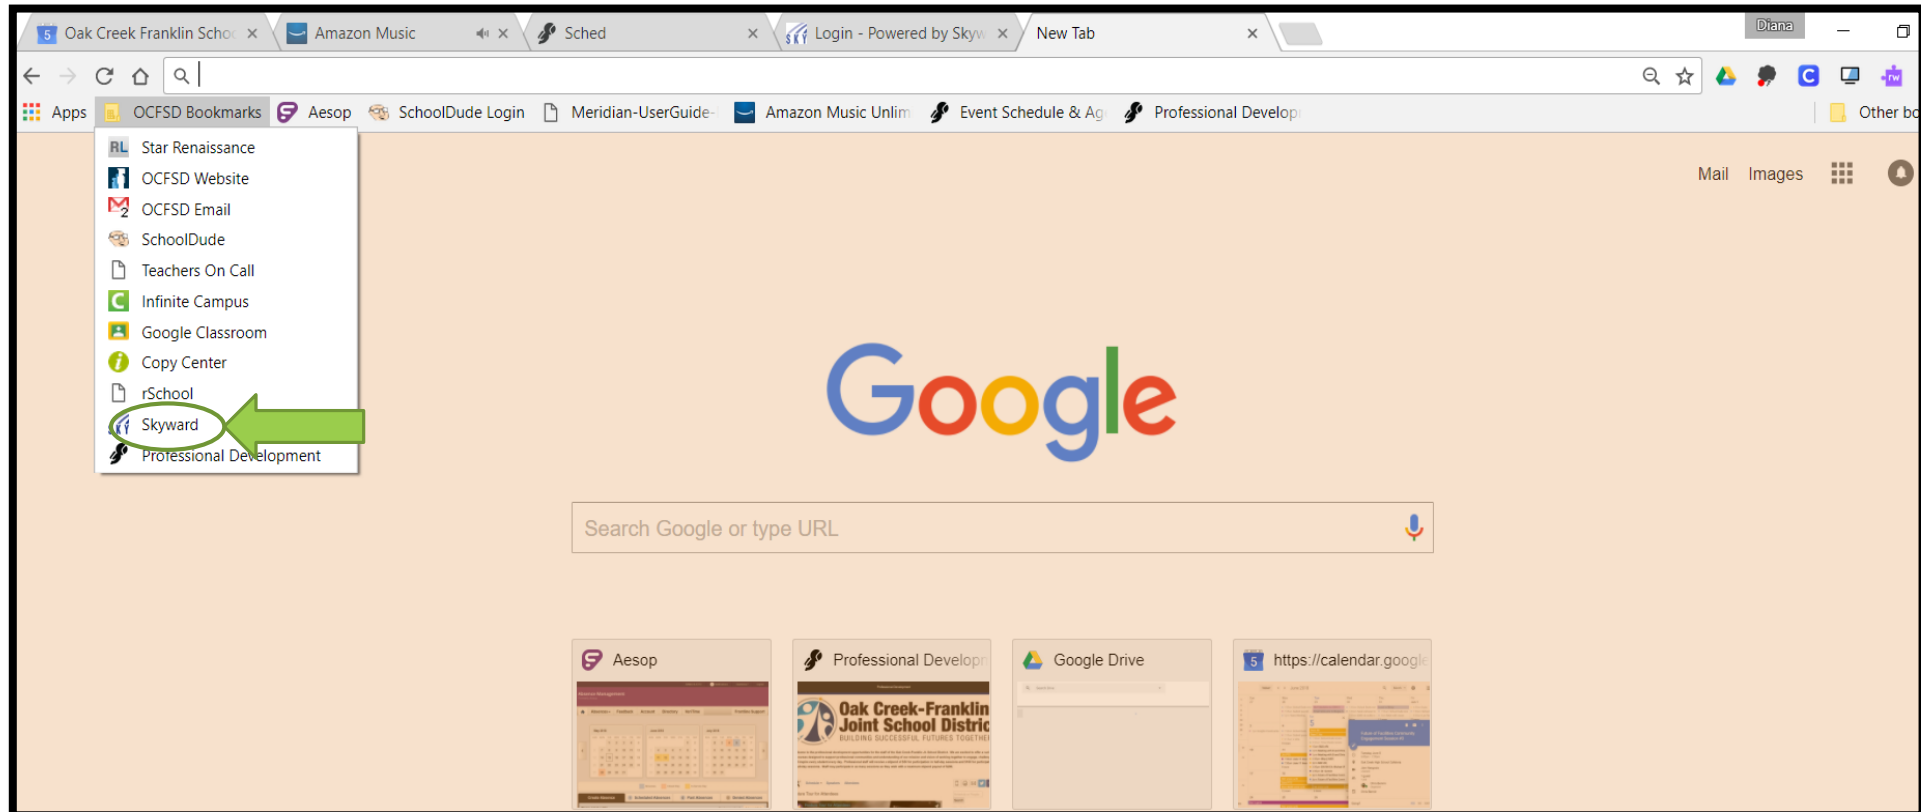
5 Oak Creek Franklin Scho × Amazon Music × Sched × Login - Powered by Skyw × New Tab ×

Diana

Apps OCFSD Bookmarks Aesop SchoolDude Login Meridian-UserGuide- Amazon Music Unlim Event Schedule & Ag Professional Develop Other bo

RL Star Renaissance
OCFSD Website
OCFSD Email
SchoolDude
Teachers On Call
Infinite Campus
Google Classroom
Copy Center
rSchool
Skyward
Professional Development

Mail Images

Google

Search Google or type URL

Aesop
Professional Develop
Google Drive
https://calendar.google

Oak Creek-Franklin Joint School Distric
BUILDING SUCCESSFUL FUTURES TOGETHE